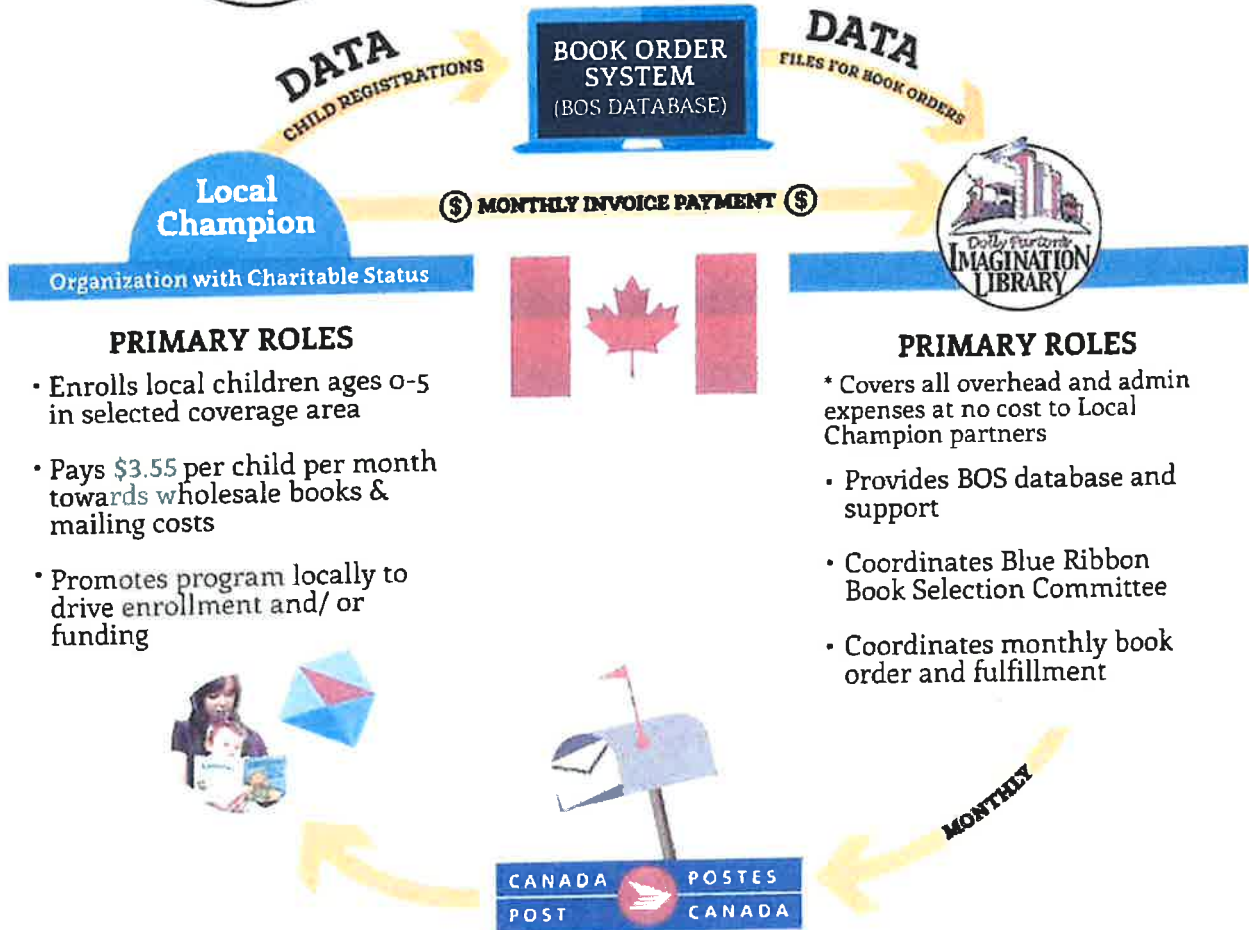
DATA
CHILD REGISTRATIONS

BOOK ORDER SYSTEM
(BOS DATABASE)

DATA
FILES FOR BOOK ORDERS

Local Champion
Organization with Charitable Status

$ MONTHLY INVOICE PAYMENT $

Dolly Parton's IMAGINATION LIBRARY

PRIMARY ROLES
• Enrolls local children ages 0-5 in selected coverage area
• Pays $3.55 per child per month towards wholesale books & mailing costs
• Promotes program locally to drive enrollment and/ or funding

PRIMARY ROLES
* Covers all overhead and admin expenses at no cost to Local Champion partners
• Provides BOS database and support
• Coordinates Blue Ribbon Book Selection Committee
• Coordinates monthly book order and fulfillment

MONTHLY

CANADA POST POSTES CANADA